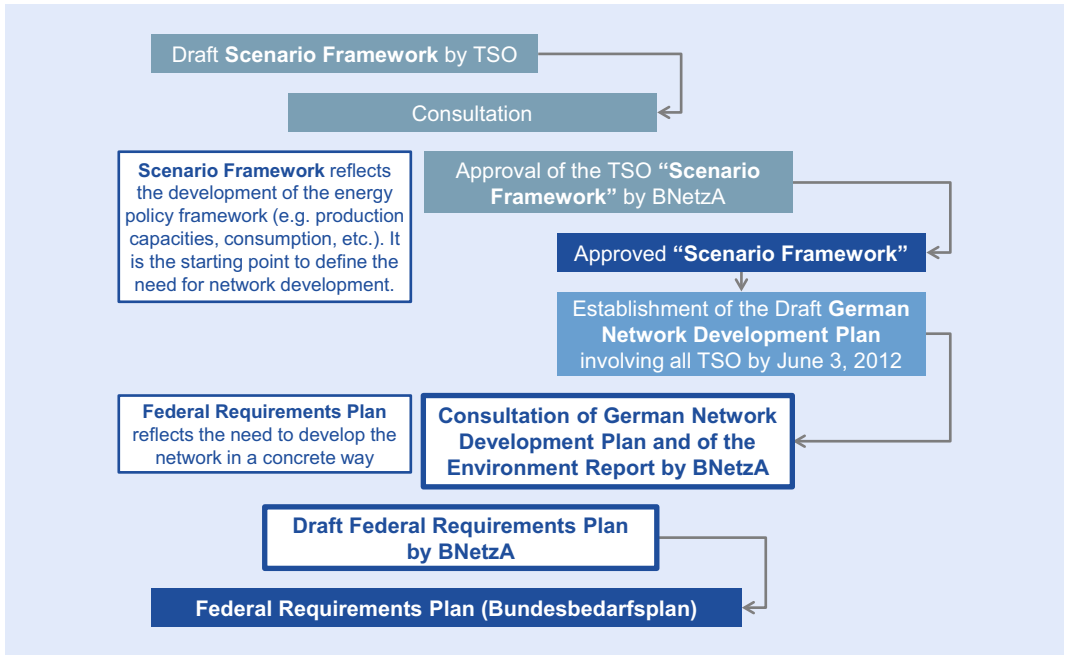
Draft **Scenario Framework** by TSO

Consultation

**Scenario Framework** reflects the development of the energy policy framework (e.g. production capacities, consumption, etc.). It is the starting point to define the need for network development.

Approval of the TSO **"Scenario Framework"** by BNetzA

Approved **"Scenario Framework"**

Establishment of the Draft **German Network Development Plan** involving all TSO by June 3, 2012

**Federal Requirements Plan** reflects the need to develop the network in a concrete way

**Consultation of German Network Development Plan and of the Environment Report by BNetzA**

**Draft Federal Requirements Plan by BNetzA**

**Federal Requirements Plan (Bundesbedarfsplan)**